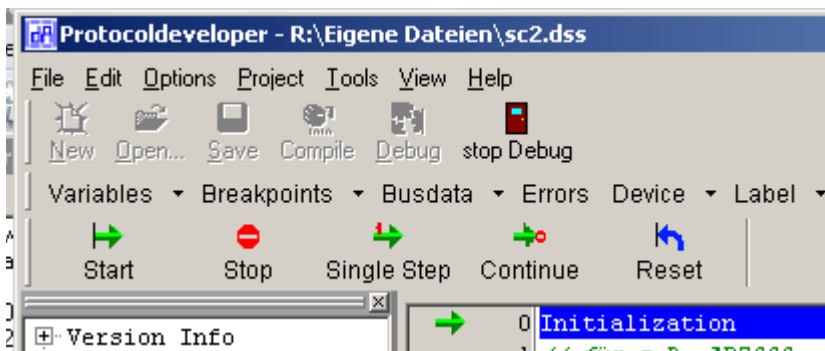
Protocoldeveloper - R:\Eigene Dateien\sc2.dss

File Edit Options Project Tools View Help

New Open... Save Compile Debug stop Debug

Variables Breakpoints Busdata Errors Device Label

Start Stop Single Step Continue Reset

Version Info

0 Initialization

1 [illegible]